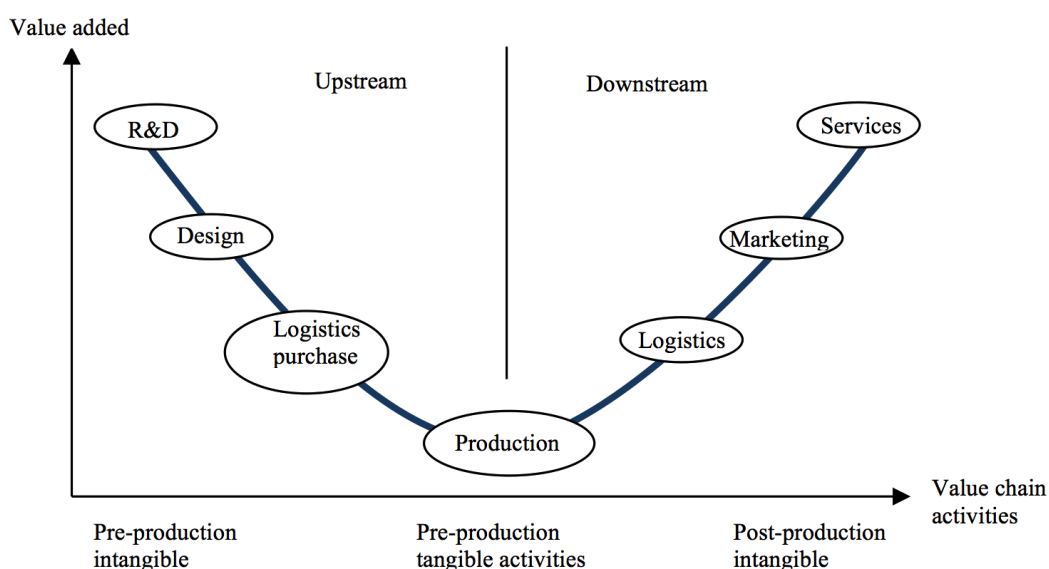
Value added

Upstream

Downstream

R&D

Design

Logistics purchase

Production

Logistics

Marketing

Services

Value chain activities

Pre-production intangible

Pre-production tangible activities

Post-production intangible